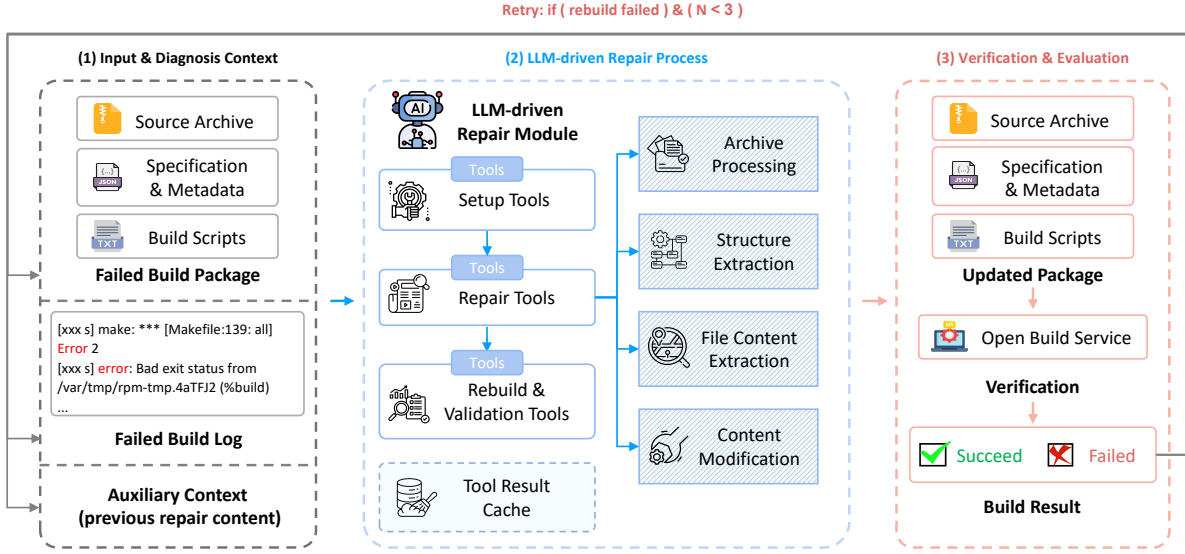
Retry: if ( rebuild failed ) & ( N < 3 )

(1) Input & Diagnosis Context

Source Archive

{...} JSON Specification & Metadata

TXT Build Scripts

Failed Build Package

[xxx s] make: *** [Makefile:139: all] Error 2
[xxx s] error: Bad exit status from /var/tmp/rpm-tmp.4aTFJ2 (%build)
...

Failed Build Log

Auxiliary Context (previous repair content)

(2) LLM-driven Repair Process

AI LLM-driven Repair Module

Tools
Setup Tools

Tools
Repair Tools

Tools
Rebuild & Validation Tools

Tool Result Cache

Archive Processing

Structure Extraction

File Content Extraction

Content Modification

(3) Verification & Evaluation

Source Archive

{...} JSON Specification & Metadata

TXT Build Scripts

Updated Package

Open Build Service

Verification

Succeed Failed

Build Result